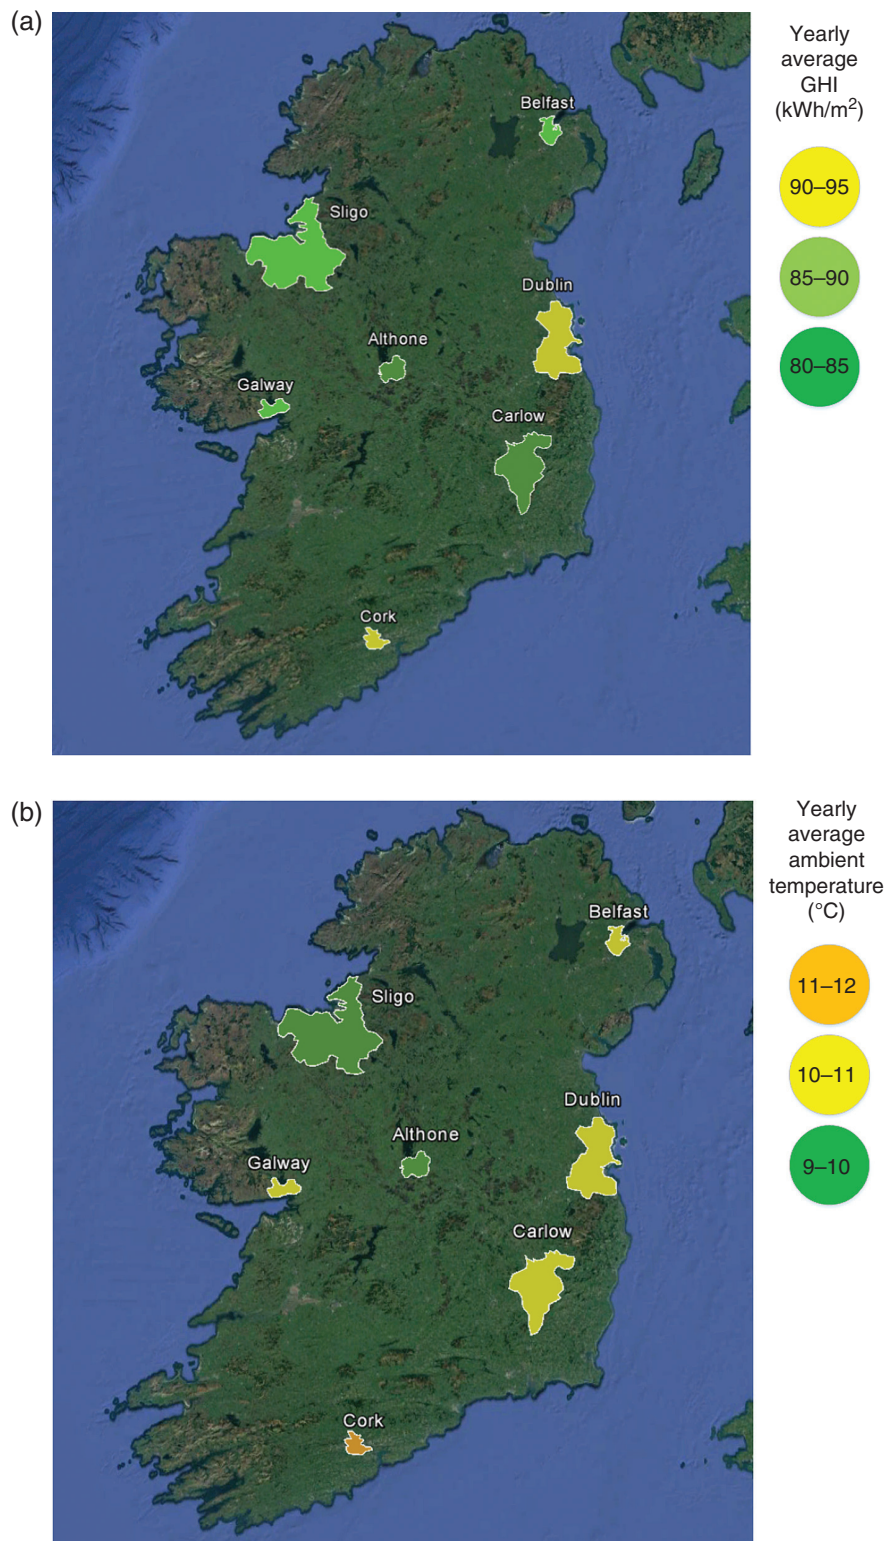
(a)

Belfast

Sligo

Dublin

Althone

Galway

Carlow

Cork

Yearly average GHI (kWh/m$^2$)

90–95

85–90

80–85

(b)

Belfast

Sligo

Dublin

Althone

Galway

Carlow

Cork

Yearly average ambient temperature (°C)

11–12

10–11

9–10